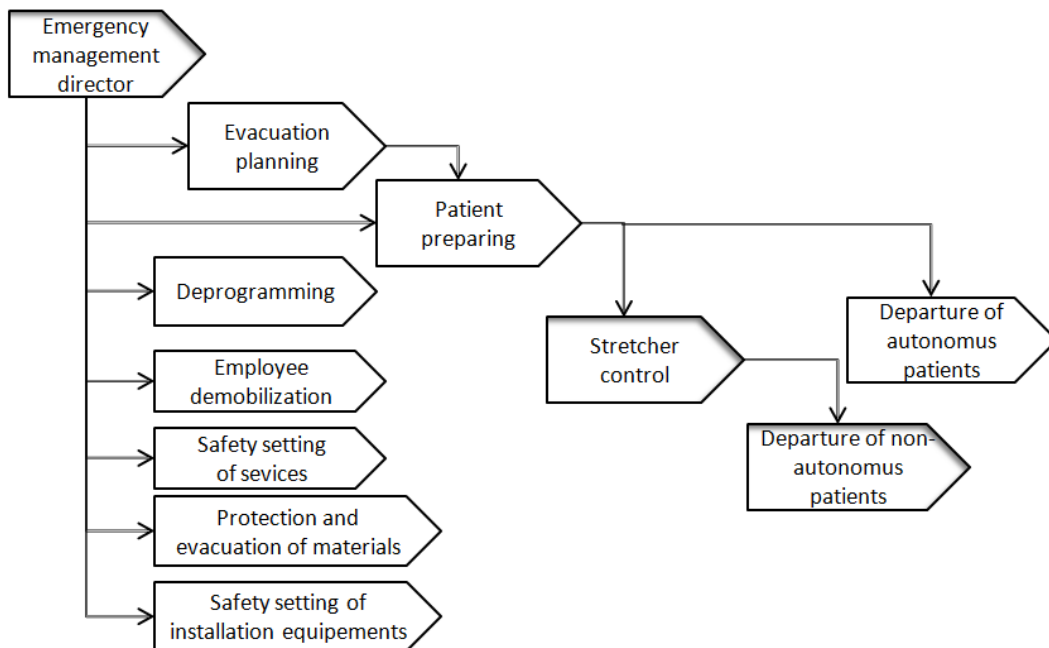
Emergency management director

Evacuation planning

Patient preparing

Deprogramming

Employee demobilization

Safety setting of sevices

Protection and evacuation of materials

Safety setting of installation equipements

Stretcher control

Departure of autonomus patients

Departure of non-autonomus patients